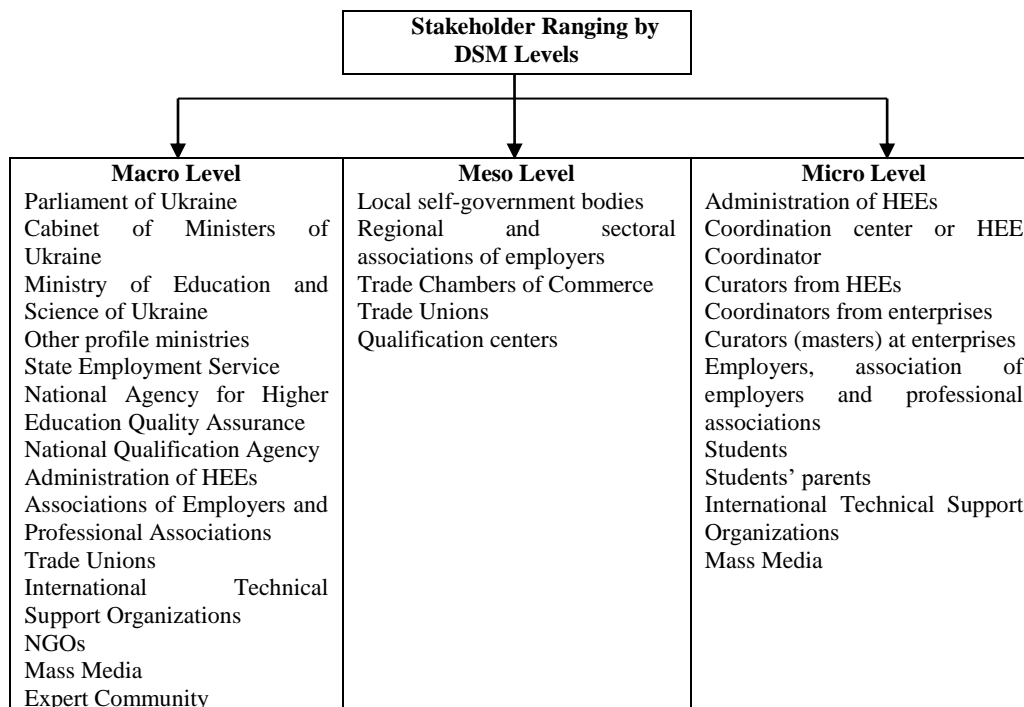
Stakeholder Ranging by DSM Levels

Macro Level
Parliament of Ukraine
Cabinet of Ministers of Ukraine
Ministry of Education and Science of Ukraine
Other profile ministries
State Employment Service
National Agency for Higher Education Quality Assurance
National Qualification Agency
Administration of HEEs
Associations of Employers and Professional Associations
Trade Unions
International Technical Support Organizations
NGOs
Mass Media
Expert Community

Meso Level
Local self-government bodies
Regional and sectoral associations of employers
Trade Chambers of Commerce
Trade Unions
Qualification centers

Micro Level
Administration of HEEs
Coordination center or HEE Coordinator
Curators from HEEs
Coordinators from enterprises
Curators (masters) at enterprises
Employers, association of employers and professional associations
Students
Students' parents
International Technical Support Organizations
Mass Media